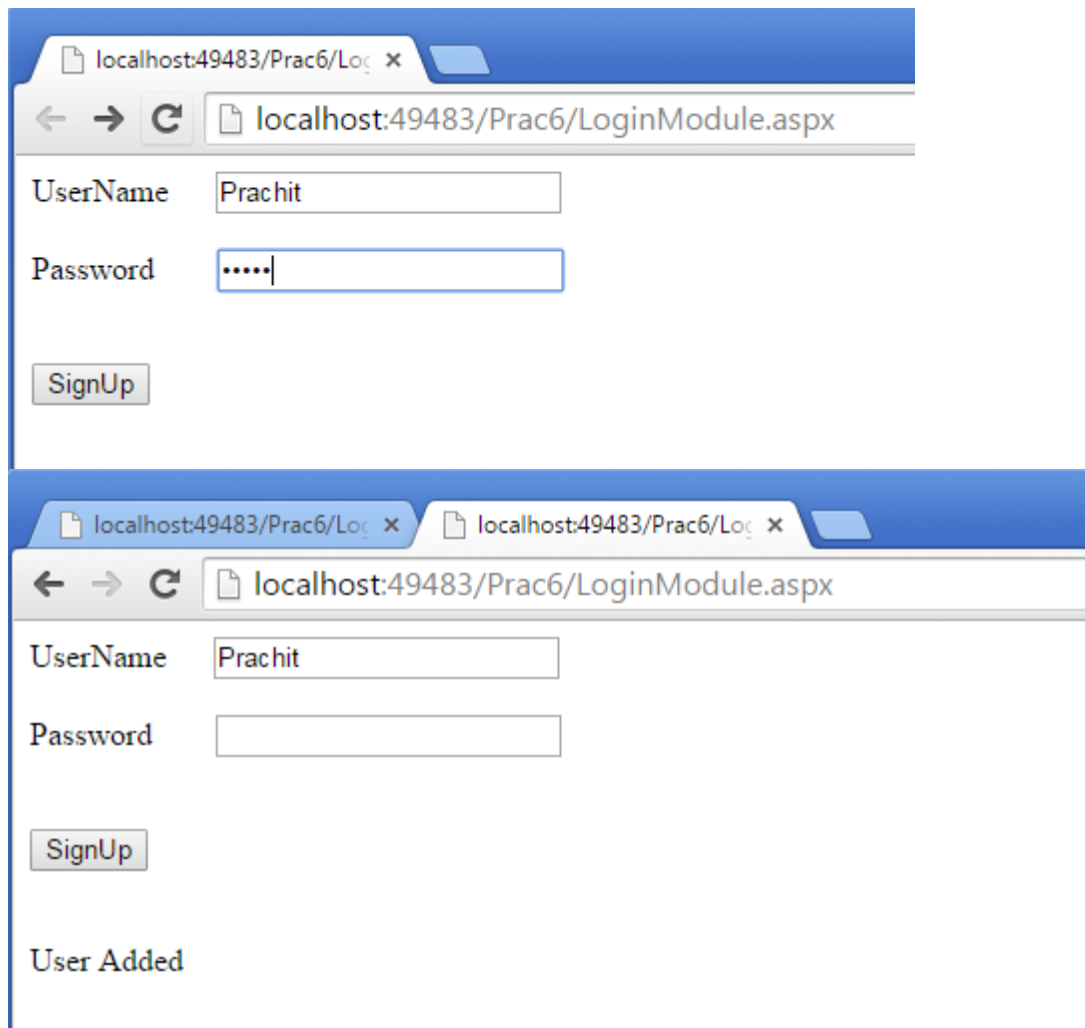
localhost:49483/Prac6/Log ×

localhost:49483/Prac6/LoginModule.aspx

UserName Prachit

Password •••••

SignUp

localhost:49483/Prac6/Log × localhost:49483/Prac6/Log ×

localhost:49483/Prac6/LoginModule.aspx

UserName Prachit

Password

SignUp

User Added